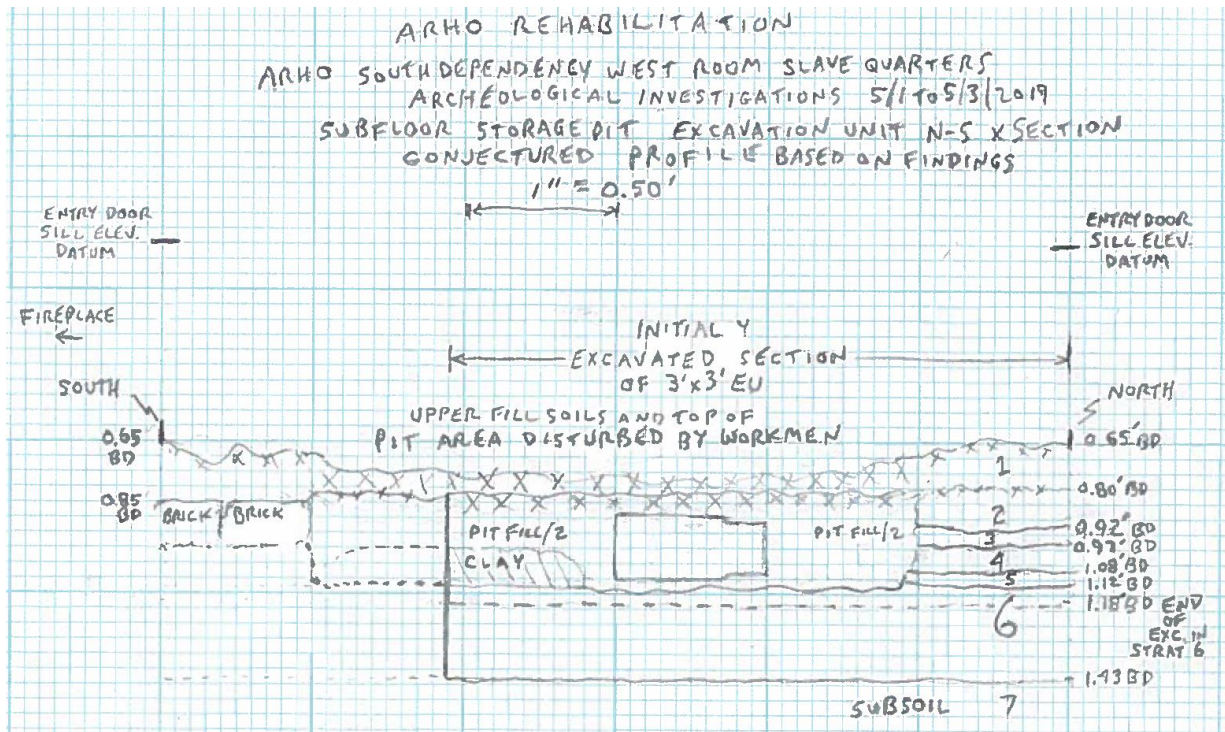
ARHO REHABILITATION
ARHO SOUTH DEPENDENCY WEST ROOM SLAVE QUARTERS
ARCHEOLOGICAL INVESTIGATIONS 5/1 TO 5/3/2019
SUBFLOOR STORAGE PIT EXCAVATION UNIT N-S X SECTION
CONJECTURED PROFILE BASED ON FINDINGS

1" = 0.50'

ENTRY DOOR SILL ELEV. DATUM

ENTRY DOOR SILL ELEV. DATUM

FIREPLACE ←

INITIALY EXCAVATED SECTION OF 3'x3' EU

SOUTH

NORTH

UPPER FILL SOILS AND TOP OF PIT AREA DISTURBED BY WORKMEN

0.65 BD

0.65' BD

1

0.80' BD

0.85' BD

BRICK

BRICK

PIT FILL/2

CLAY

PIT FILL/2

2

0.92' BD

3

0.97' BD

4

1.08' BD

5

1.12' BD

1.18' BD END OF EXC. IN STRAT 6

6

1.43 BD

SUBSOIL 7